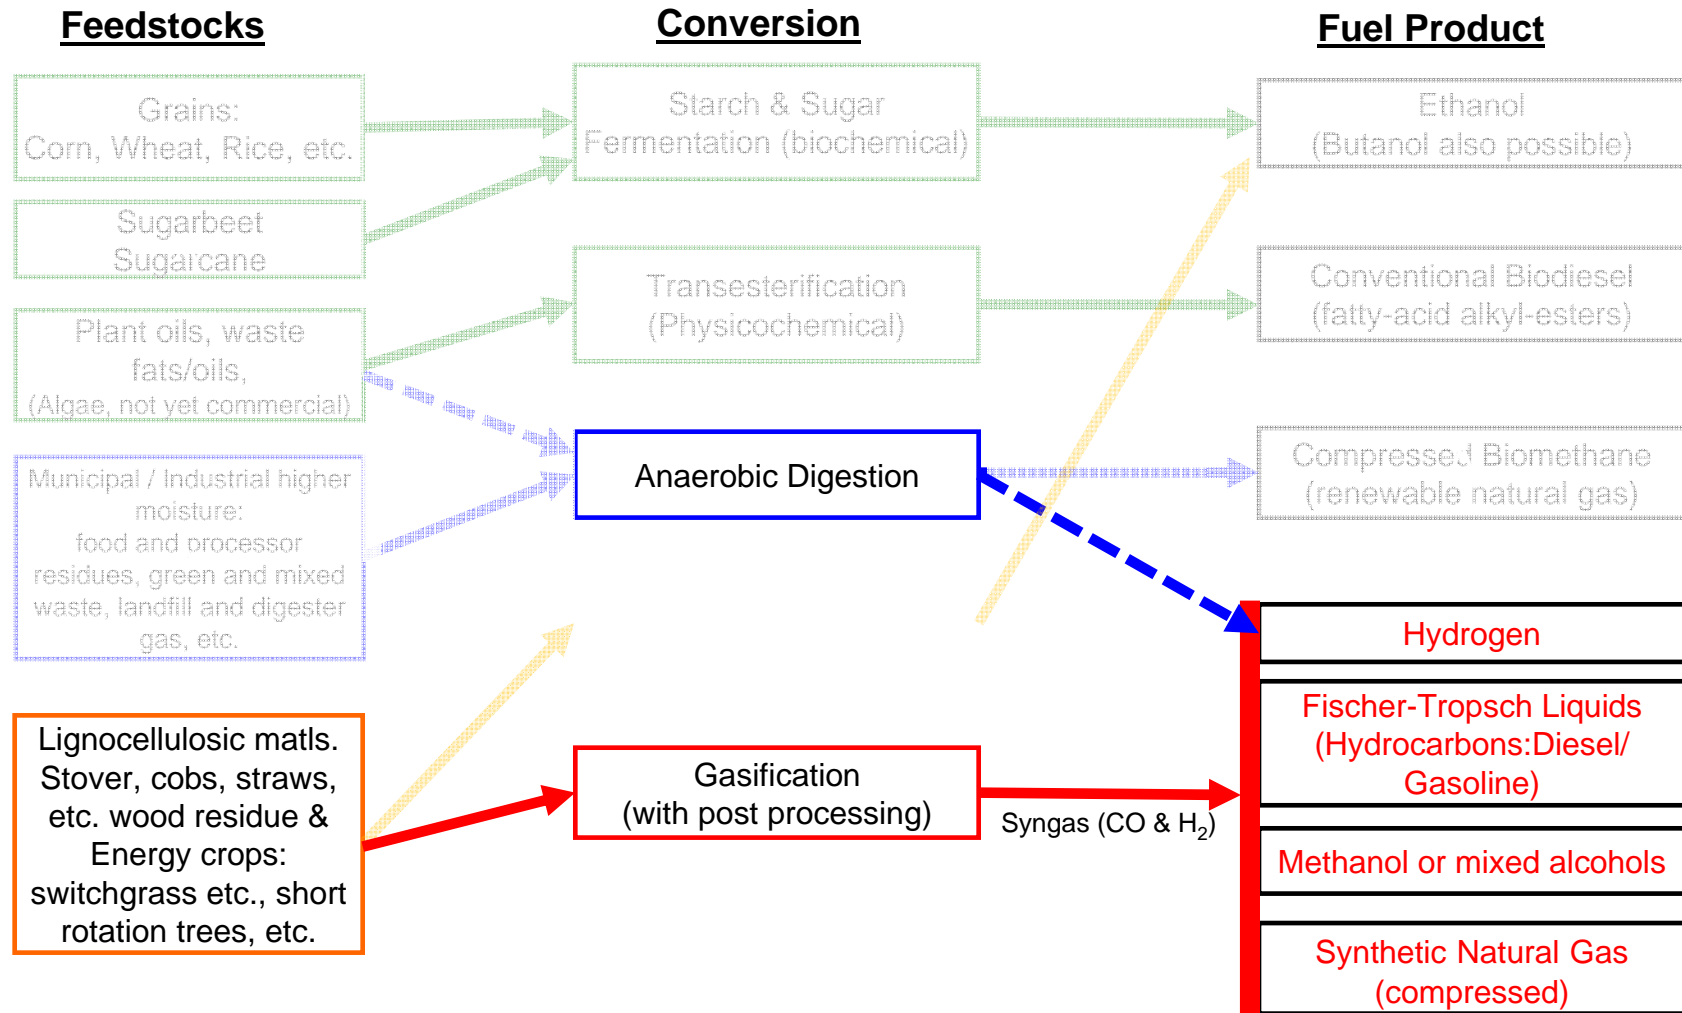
Feedstocks

Conversion

Fuel Product

Grains:
Corn, Wheat, Rice, etc.

Sugarbeet
Sugarcane

Plant oils, waste fats/oils,
(Algae, not yet commercial)

Municipal / Industrial higher moisture:
food and processor residues, green and mixed waste, landfill and digester gas, etc.

Lignocellulosic matls.
Stover, cobs, straws, etc. wood residue &
Energy crops:
switchgrass etc., short rotation trees, etc.

Starch & Sugar
Fermentation (biochemical)

Transesterification
(Physicochemical)

Anaerobic Digestion

Gasification
(with post processing)

Syngas (CO & $H_2$)

Ethanol
(Butanol also possible)

Conventional Biodiesel
(fatty-acid alkyl-esters)

Compressed Biomethane
(renewable natural gas)

Hydrogen

Fischer-Tropsch Liquids
(Hydrocarbons:Diesel/
Gasoline)

Methanol or mixed alcohols

Synthetic Natural Gas
(compressed)